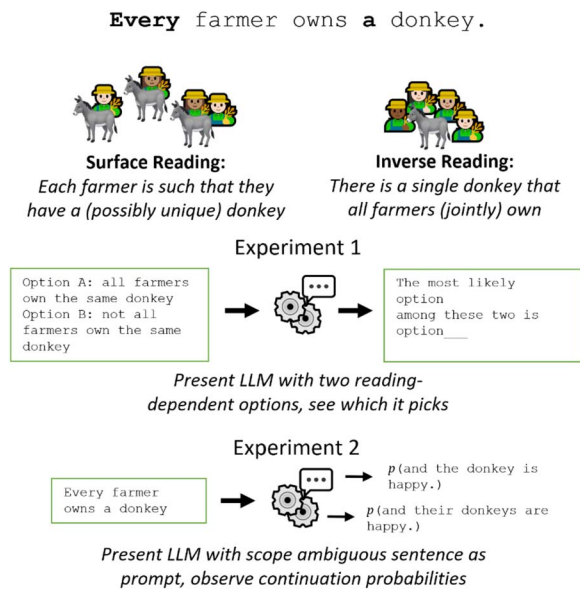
**Every** farmer owns **a** donkey.

**Surface Reading:**
*Each farmer is such that they have a (possibly unique) donkey*

**Inverse Reading:**
*There is a single donkey that all farmers (jointly) own*

Experiment 1

Option A: all farmers own the same donkey
Option B: not all farmers own the same donkey

The most likely option among these two is option___

*Present LLM with two reading-dependent options, see which it picks*

Experiment 2

Every farmer owns a donkey

*p*(and the donkey is happy.)

*p*(and their donkeys are happy.)

*Present LLM with scope ambiguous sentence as prompt, observe continuation probabilities*